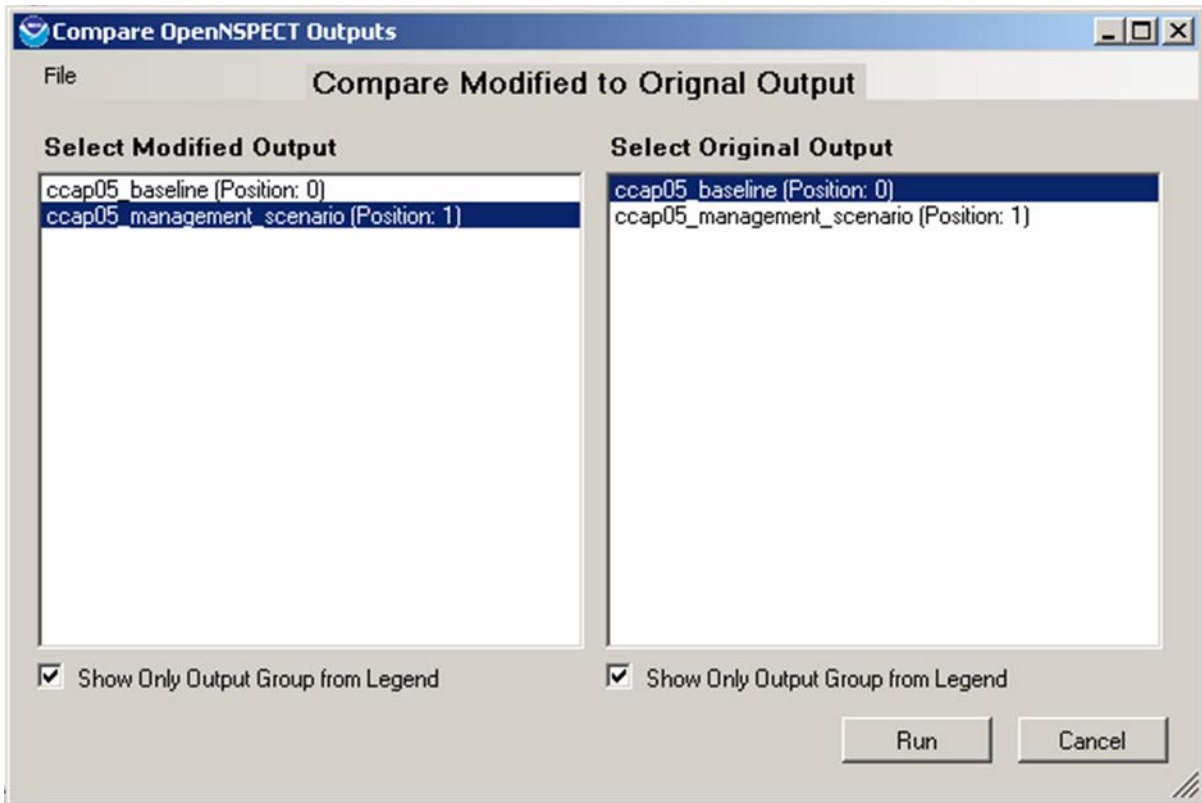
Compare OpenNSPECT Outputs

File

Compare Modified to Orignal Output

Select Modified Output

ccap05_baseline (Position: 0)
ccap05_management_scenario (Position: 1)

Show Only Output Group from Legend

Select Original Output

ccap05_baseline (Position: 0)
ccap05_management_scenario (Position: 1)

Show Only Output Group from Legend

Run

Cancel